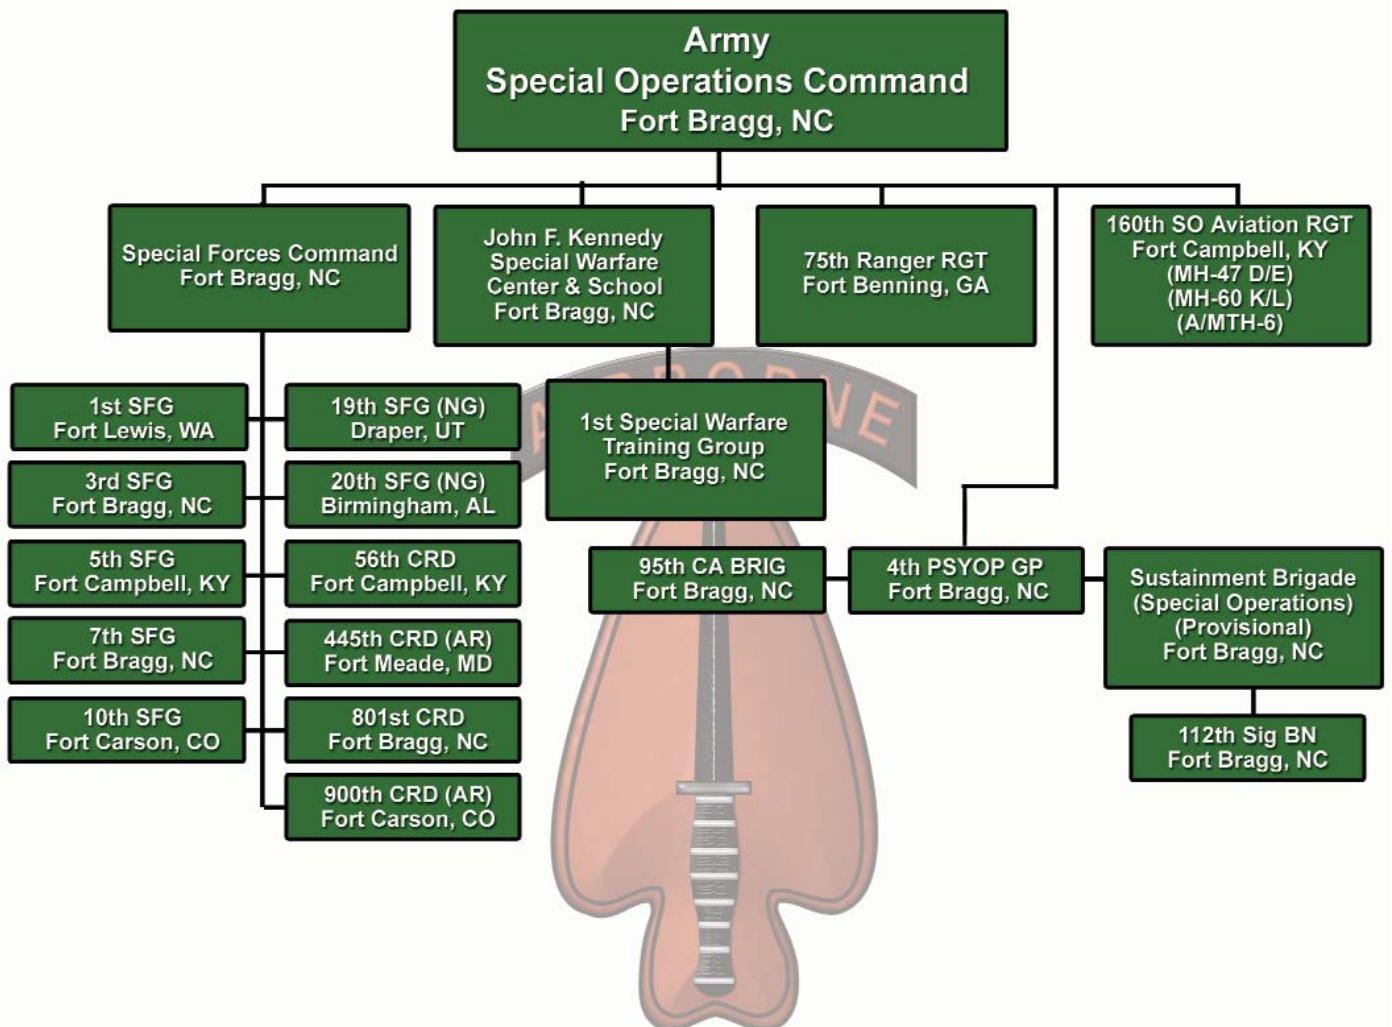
Army
Special Operations Command
Fort Bragg, NC

Special Forces Command
Fort Bragg, NC

John F. Kennedy
Special Warfare
Center & School
Fort Bragg, NC

75th Ranger RGT
Fort Benning, GA

160th SO Aviation RGT
Fort Campbell, KY
(MH-47 D/E)
(MH-60 K/L)
(A/MTH-6)

1st SFG
Fort Lewis, WA

19th SFG (NG)
Draper, UT

1st Special Warfare
Training Group
Fort Bragg, NC

3rd SFG
Fort Bragg, NC

20th SFG (NG)
Birmingham, AL

5th SFG
Fort Campbell, KY

56th CRD
Fort Campbell, KY

95th CA BRIG
Fort Bragg, NC

4th PSYOP GP
Fort Bragg, NC

Sustainment Brigade
(Special Operations)
(Provisional)
Fort Bragg, NC

7th SFG
Fort Bragg, NC

445th CRD (AR)
Fort Meade, MD

10th SFG
Fort Carson, CO

801st CRD
Fort Bragg, NC

112th Sig BN
Fort Bragg, NC

900th CRD (AR)
Fort Carson, CO

AIRBORNE